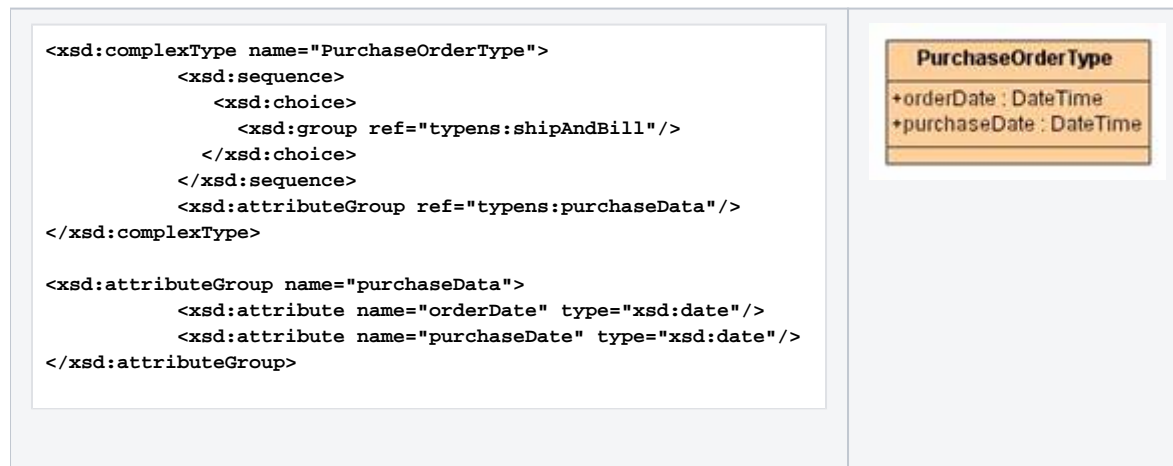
<xsd:complexType name="PurchaseOrderType">
<xsd:sequence>
<xsd:choice>
<xsd:group ref="typens:shipAndBill"/>
</xsd:choice>
</xsd:sequence>
<xsd:attributeGroup ref="typens:purchaseData"/>
</xsd:complexType>

<xsd:attributeGroup name="purchaseData">
<xsd:attribute name="orderDate" type="xsd:date"/>
<xsd:attribute name="purchaseDate" type="xsd:date"/>
</xsd:attributeGroup>

PurchaseOrderType
+orderDate : DateTime
+purchaseDate : DateTime